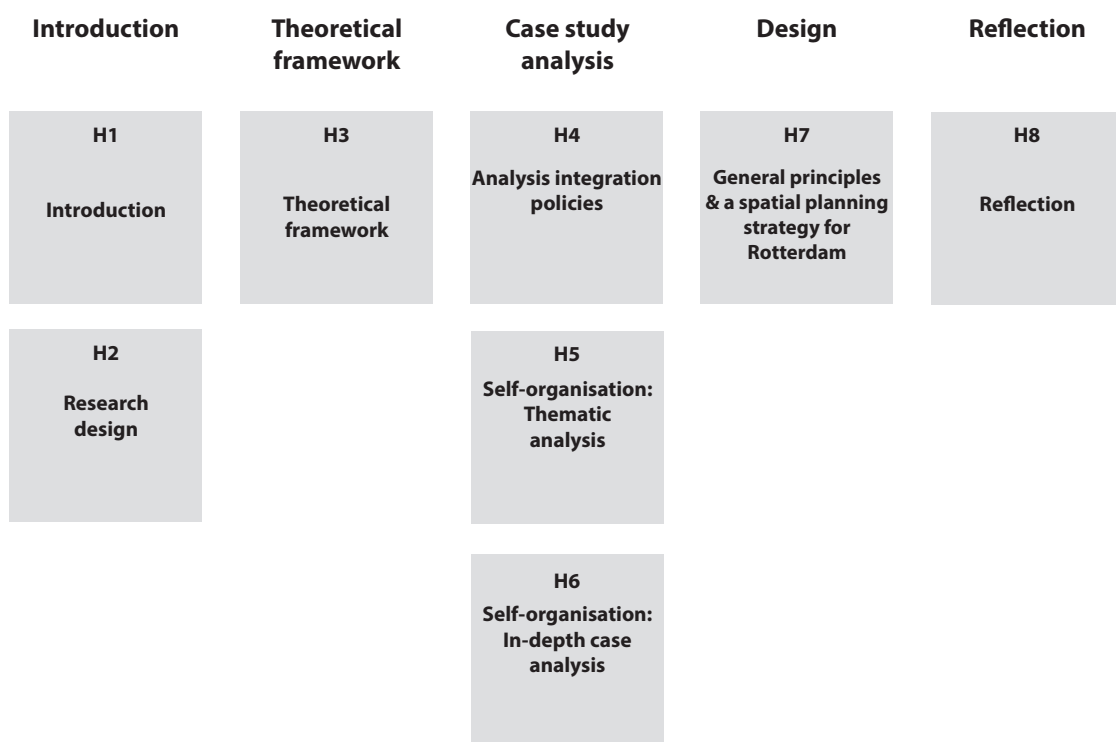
Introduction

H1

Introduction

H2

Research design

Theoretical framework

H3

Theoretical framework

Case study analysis

H4

Analysis integration policies

H5

Self-organisation: Thematic analysis

H6

Self-organisation: In-depth case analysis

Design

H7

General principles & a spatial planning strategy for Rotterdam

Reflection

H8

Reflection